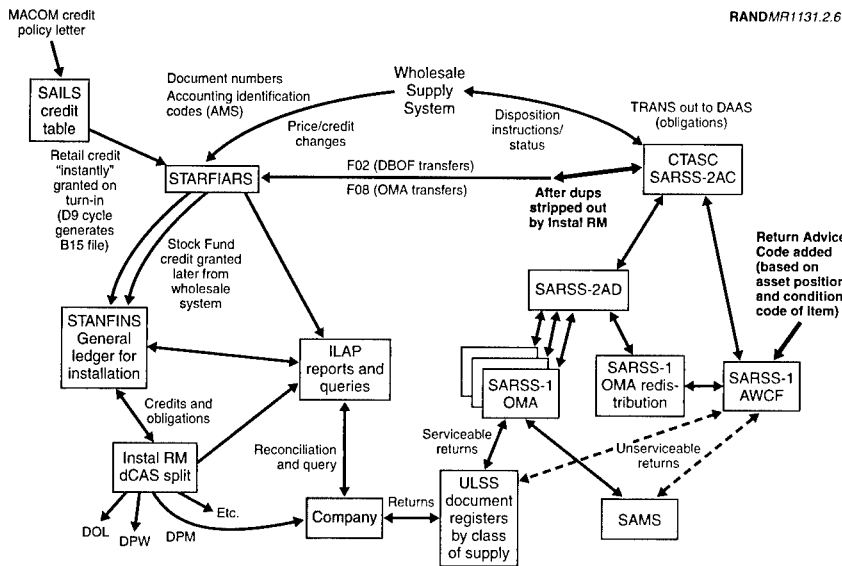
RANDMR1131.2.6

MACOM credit policy letter

SAILS credit table

Retail credit "instantly" granted on turn-in (D9 cycle generates B15 file)

Document numbers
Accounting identification codes (AMS)

Wholesale Supply System

Price/credit changes

Disposition instructions/ status

TRANS out to DAAS (obligations)

STARFIARS

F02 (DBOF transfers)

F08 (OMA transfers)

CTASC SARSS-2AC

After dups stripped out by Instal RM

Stock Fund credit granted later from wholesale system

Return Advice Code added (based on asset position and condition code of item)

SARSS-2AD

STANFINS General ledger for installation

ILAP reports and queries

SARSS-1 OMA

SARSS-1 OMA redis- tribution

SARSS-1 AWCF

Credits and obligations

Instal RM dCAS split

Reconciliation and query

Serviceable returns

Unserviceable returns

Etc.

DOL

DPW

DPM

Company

Returns

ULSS document registers by class of supply

SAMS